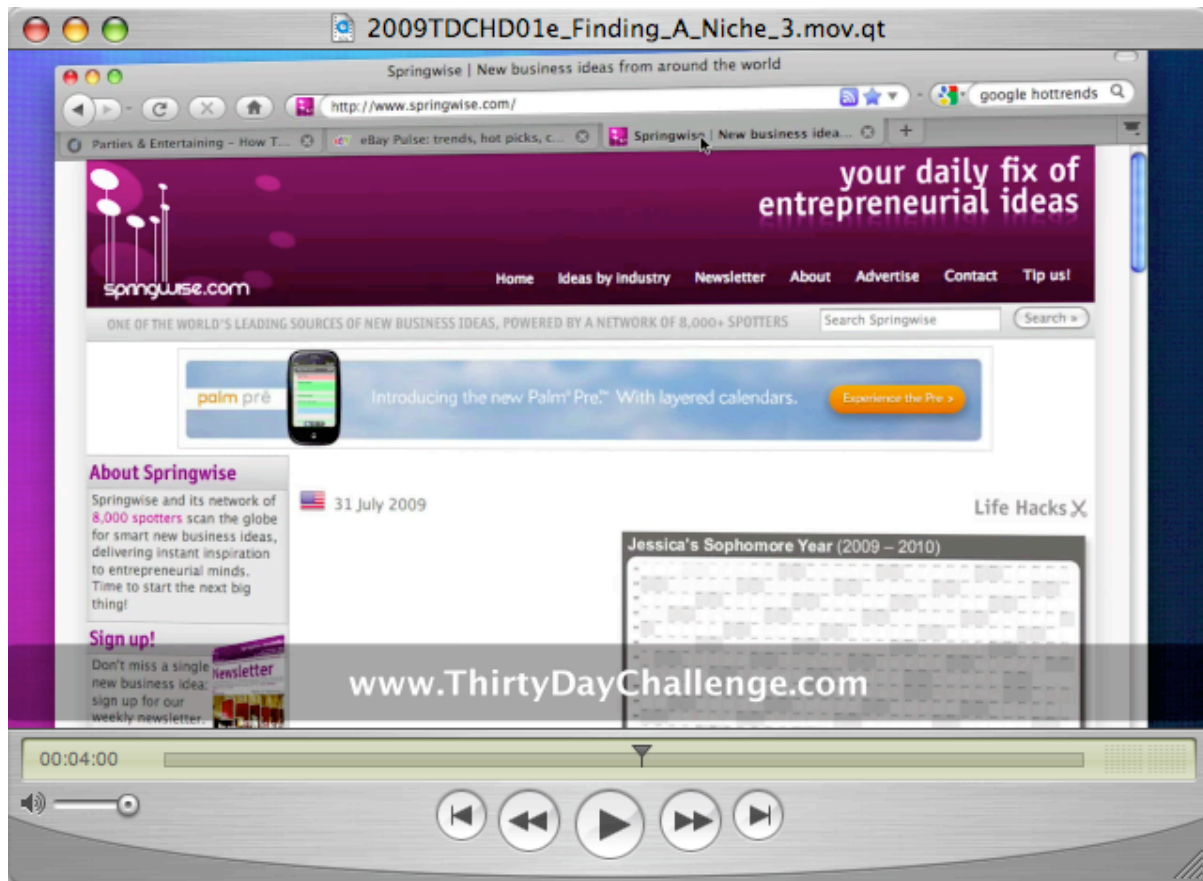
2009TDCHD01e_Finding_A_Niche_3.mov.qt

Springwise | New business ideas from around the world

http://www.springwise.com/

google hottrends

Parties & Entertaining - How T...

eBay Pulse: trends, hot picks, c...

Springwise | New business idea...

+

your daily fix of entrepreneurial ideas

springwise.com

Home Ideas by Industry Newsletter About Advertise Contact Tip us!

ONE OF THE WORLD'S LEADING SOURCES OF NEW BUSINESS IDEAS, POWERED BY A NETWORK OF 8,000+ SPOTTERS

Search Springwise

Search »

palm prē

Introducing the new Palm® Prē.™ With layered calendars.

Experience the Pre >

About Springwise

Springwise and its network of 8,000 spotters scan the globe for smart new business ideas, delivering instant inspiration to entrepreneurial minds. Time to start the next big thing!

Sign up!

Don't miss a single new business idea: sign up for our weekly newsletter.

Newsletter

31 July 2009

Life Hacks

Jessica's Sophomore Year (2009 – 2010)

www.ThirtyDayChallenge.com

00:04:00